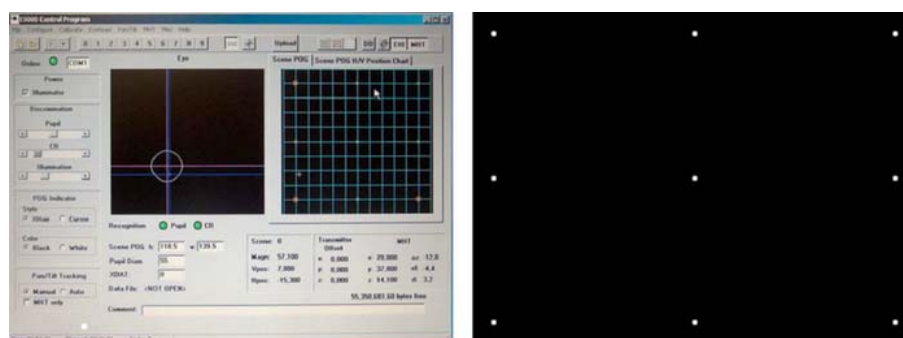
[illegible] Control Program

Online COM1

Eye

Scene POG | Scene POG H/V Position Chart

Power

Illuminate

Discrimination

Pupil

CR

Illumination

POG Indicator

Style

Xhair Cursor

Color

Black White

Pan/Tilt Tracking

Manual Auto

MHT only

Upload

Recognition Pupil CR

Scene POG h 118.5 v 139.5

Pupil Diam 55

XDAT 0

Data File: <NOT OPEN>

Scene: 0

Magn: 57.100

Vpos: 7.000

Hpos: -15.300

Transmitter Offset

x 0.000

y 0.000

z 0.000

MHT

x 20.000 az -12.0

y 37.800 el -4.4

z 14.100 rl 3.2

55,350,681.60 bytes free

Comment